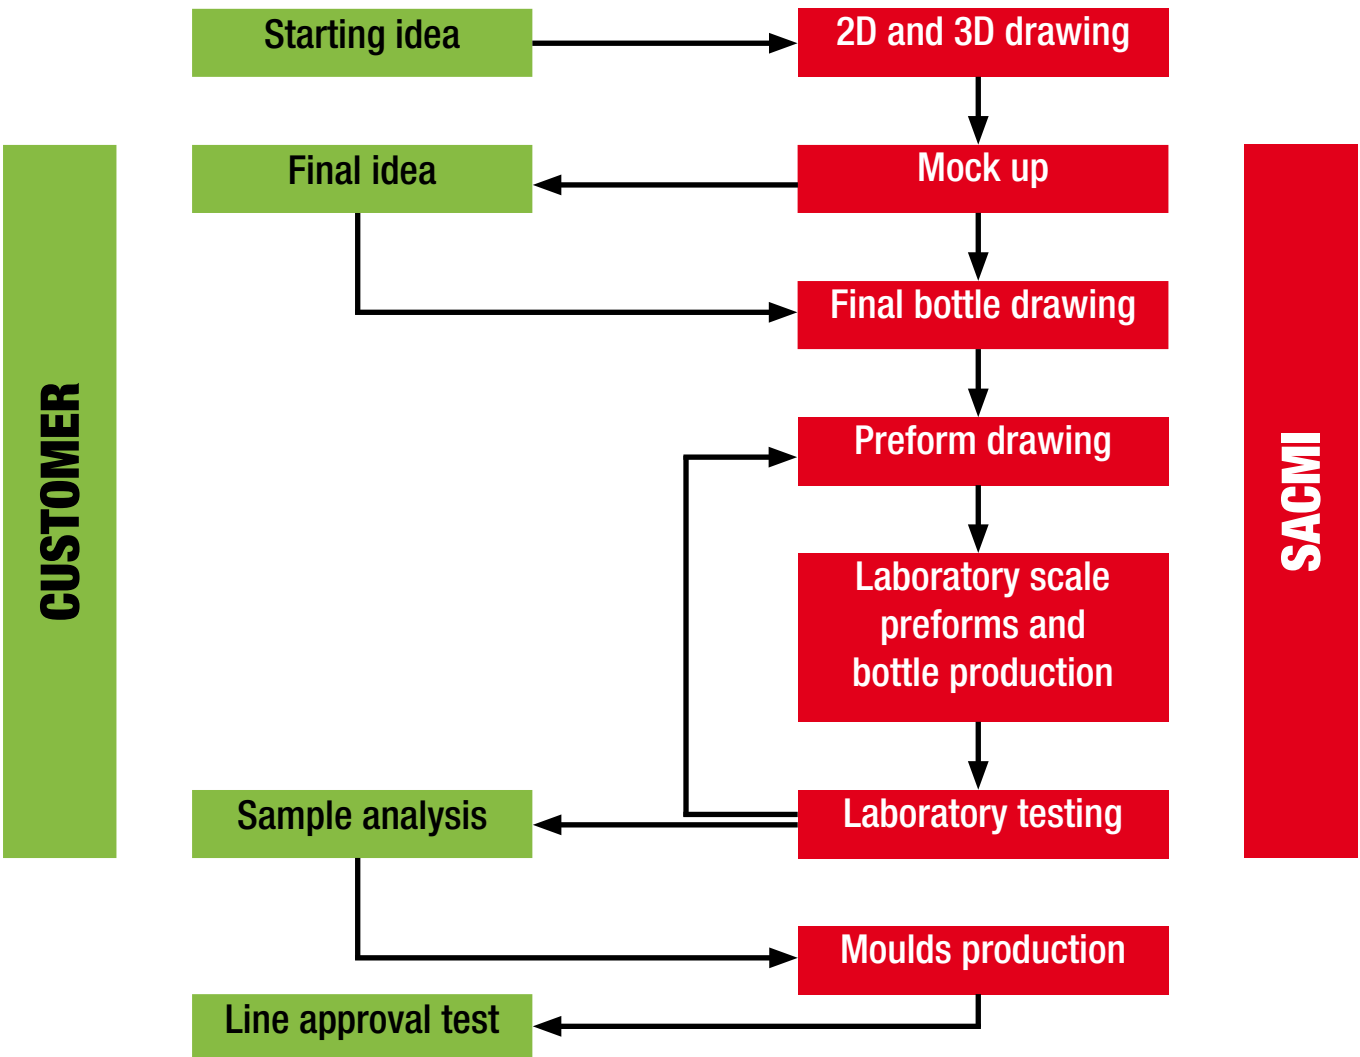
Starting idea

2D and 3D drawing

CUSTOMER

Final idea

Mock up

SACMI

Final bottle drawing

Preform drawing

Laboratory scale preforms and bottle production

Sample analysis

Laboratory testing

Moulds production

Line approval test